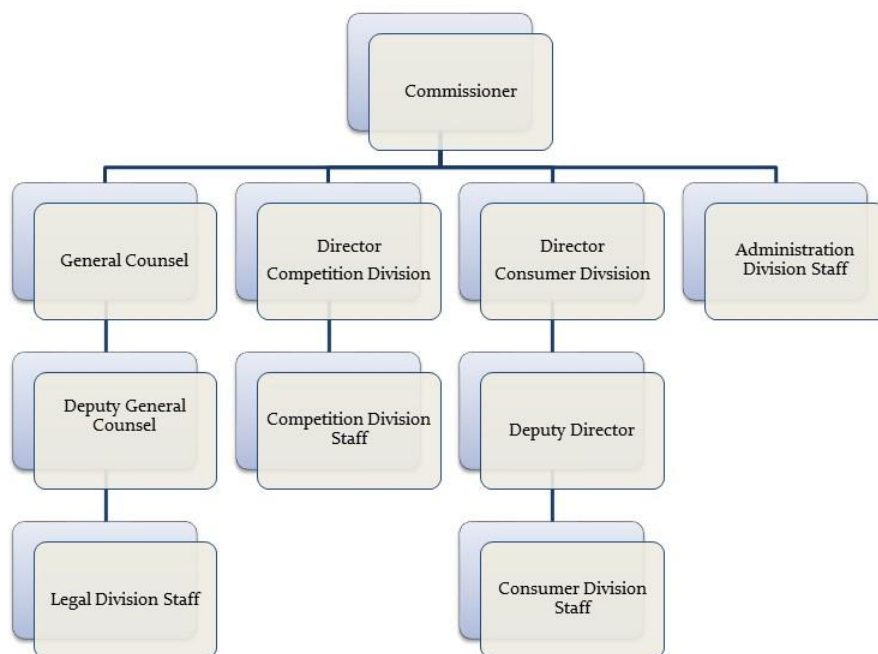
Commissioner

General Counsel

Deputy General Counsel

Legal Division Staff

Director Competition Division

Competition Division Staff

Director Consumer Divsision

Deputy Director

Consumer Division Staff

Administration Division Staff